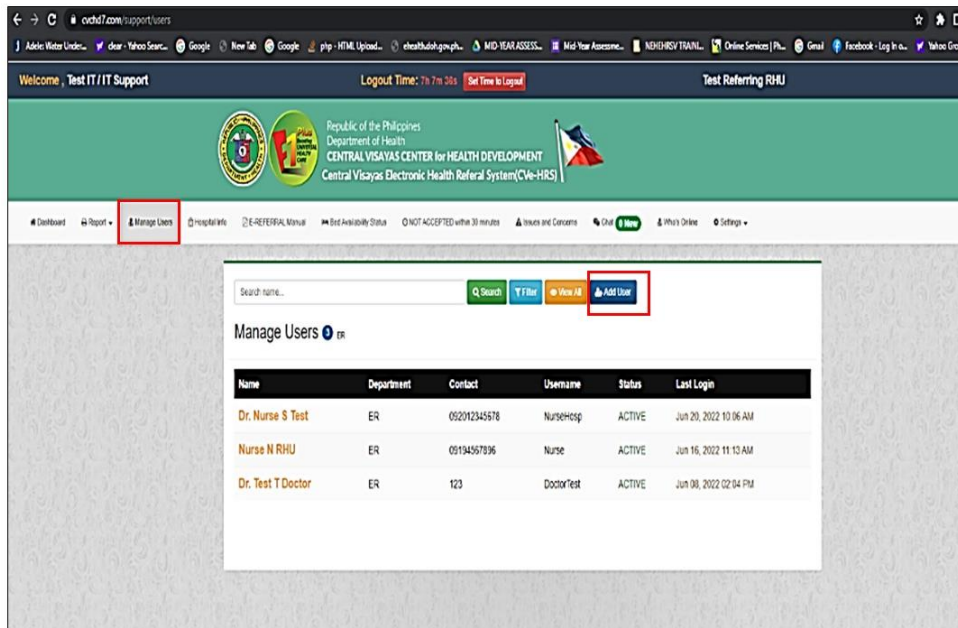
cvchd7.com/support/users

Adele: Water Under... clear - Yahoo Searc... Google New Tab Google php - HTML Upload... ehealthdoh.gov.ph... MID-YEAR ASSESS... Mid-Year Assessme... NEHEHRSV TRAINI... Online Services | Ph... Gmail Facebook - Log In o... Yahoo Gr

Welcome , Test IT / IT Support

Logout Time: 7h 7m 38s Set Time to Logout

Test Referring RHU

Republic of the Philippines
Department of Health
CENTRAL VISAYAS CENTER for HEALTH DEVELOPMENT
Central Visayas Electronic Health Referal System(CVe-HRS)

Dashboard Report Manage Users Hospital Info E-REFERRAL Manual Bed Availability Status NOT ACCEPTED within 30 minutes Issues and Concerns Chat 0 New Who's Online Settings

Search name...

Search Filter View All Add User

Manage Users 3 ER

| Name | Department | Contact | Username | Status | Last Login |
|---|---|---|---|---|---|
| Dr. Nurse S Test | ER | 092012345678 | NurseHosp | ACTIVE | Jun 20, 2022 10:06 AM |
| Nurse N RHU | ER | 09194567896 | Nurse | ACTIVE | Jun 16, 2022 11:13 AM |
| Dr. Test T Doctor | ER | 123 | DoctorTest | ACTIVE | Jun 08, 2022 02:04 PM |